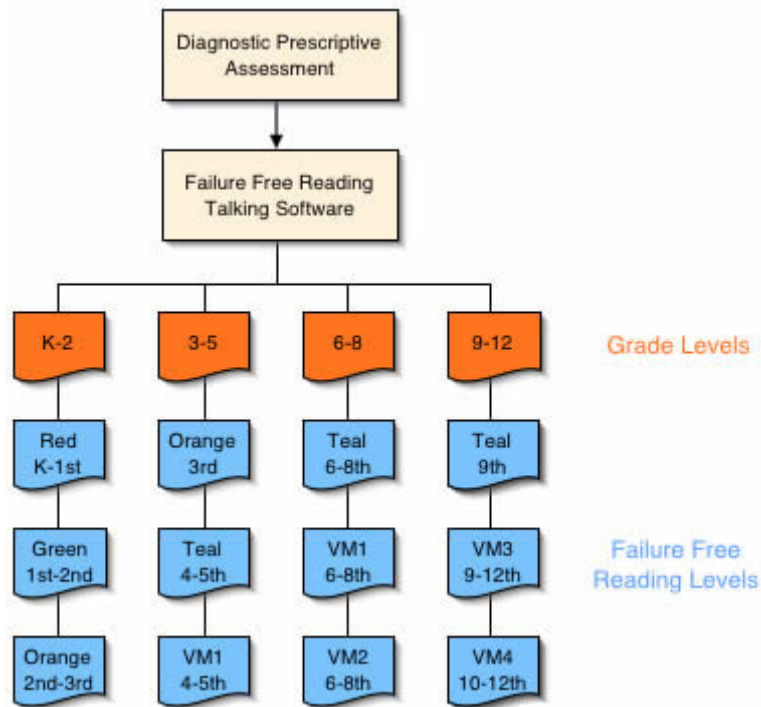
Diagnostic Prescriptive Assessment

Failure Free Reading Talking Software

K-2

3-5

6-8

9-12

Grade Levels

Red K-1st

Green 1st-2nd

Orange 2nd-3rd

Orange 3rd

Teal 4-5th

VM1 4-5th

Teal 6-8th

VM1 6-8th

VM2 6-8th

Teal 9th

VM3 9-12th

VM4 10-12th

Failure Free Reading Levels